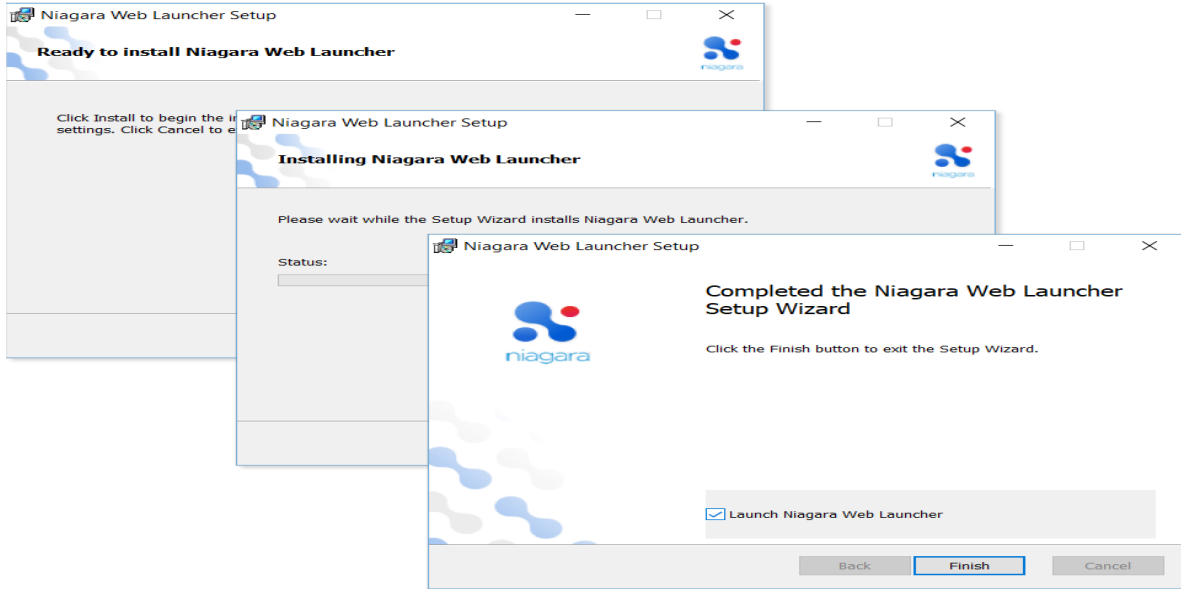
Niagara Web Launcher Setup

Ready to install Niagara Web Launcher

niagara

Click Install to begin the in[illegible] settings. Click Cancel to e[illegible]

Niagara Web Launcher Setup

Installing Niagara Web Launcher

niagara

Please wait while the Setup Wizard installs Niagara Web Launcher.

Status:

Niagara Web Launcher Setup

niagara

Completed the Niagara Web Launcher Setup Wizard

Click the Finish button to exit the Setup Wizard.

Launch Niagara Web Launcher

Back Finish Cancel